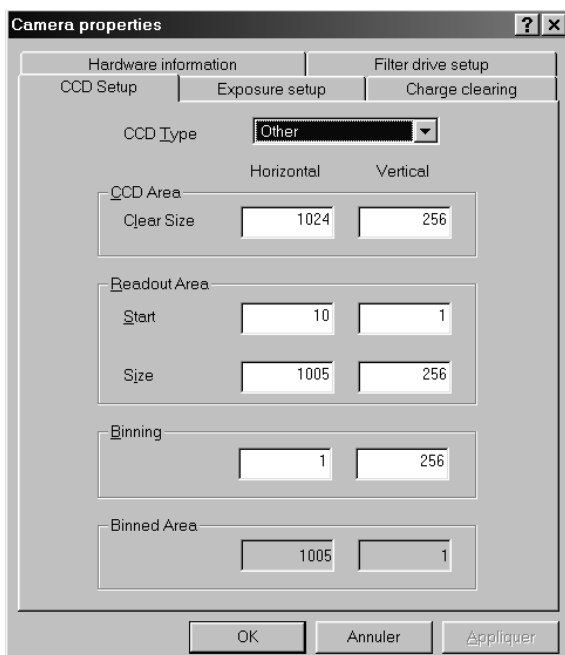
Camera properties

?

Hardware information

Filter drive setup

CCD Setup

Exposure setup

Charge clearing

CCD Type

Other

Horizontal

Vertical

CCD Area

Clear Size

1024

256

Readout Area

Start

10

1

Size

1005

256

Binning

1

256

Binned Area

1005

1

OK

Annuler

Appliquer